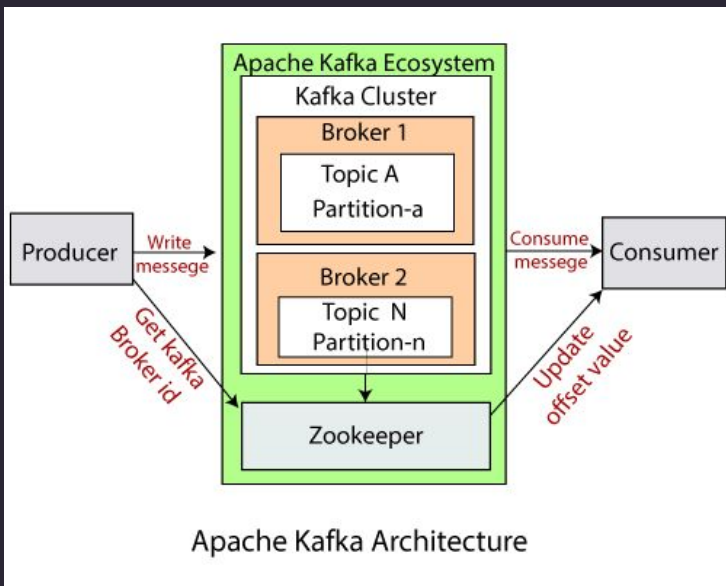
Apache Kafka Ecosystem
Kafka Cluster
Broker 1
Topic A
Partition-a
Broker 2
Topic N
Partition-n
Producer
Write messege
Get kafka Broker id
Consume messege
Consumer
Update offset value
Zookeeper

Apache Kafka Architecture